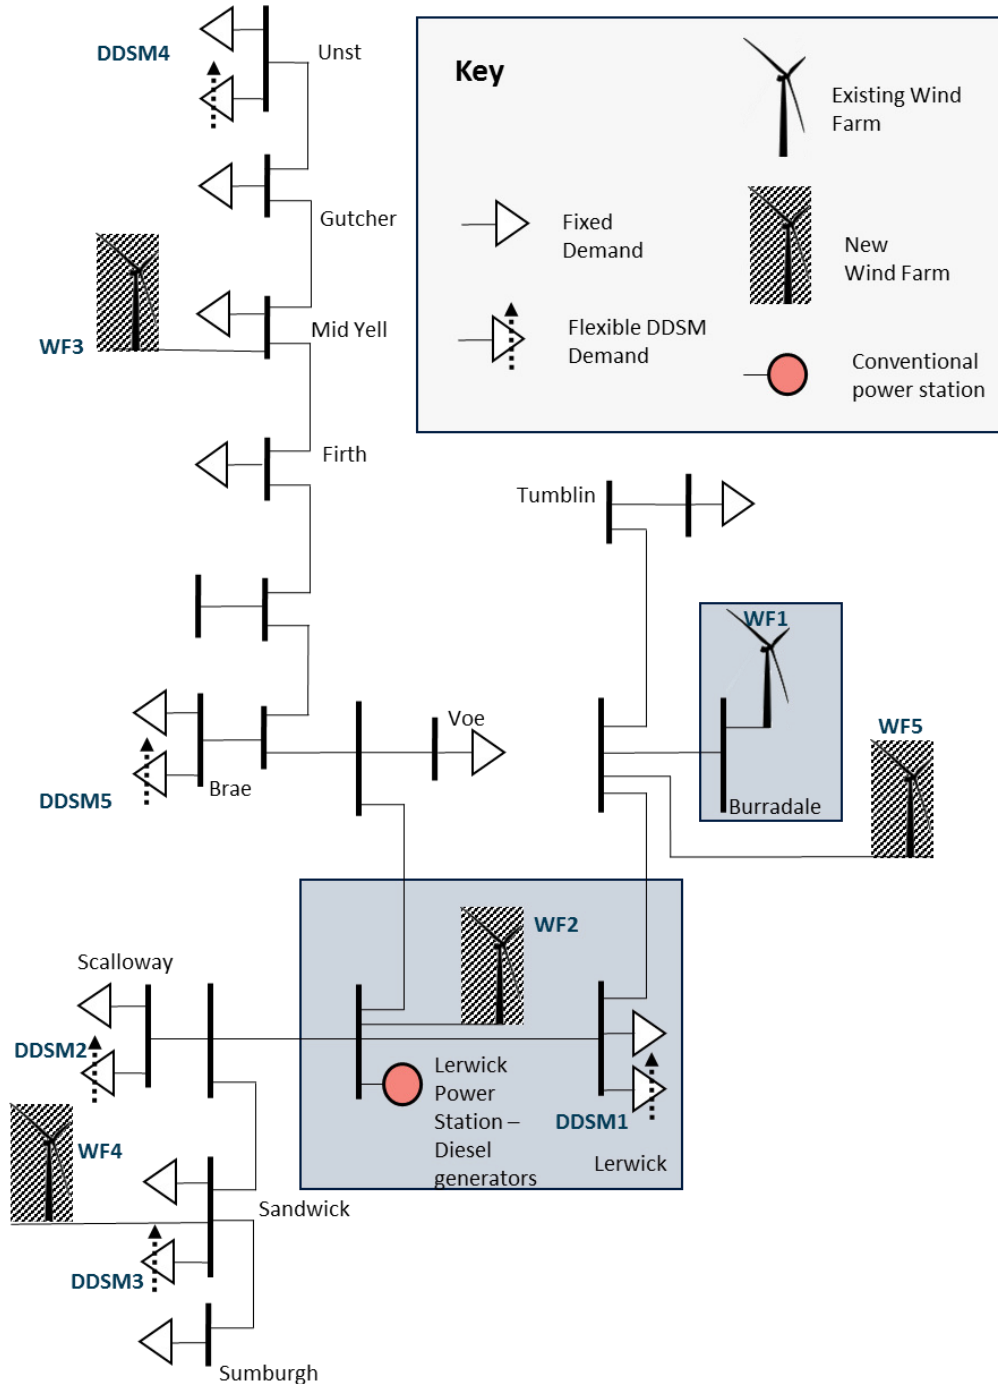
DDSM4
Unst

Key
Existing Wind Farm
Fixed Demand
New Wind Farm
Flexible DDSM Demand
Conventional power station

Gutcher
WF3
Mid Yell
Firth
Tumblin
WF1
Voe
WF5
DDSM5
Brae
Burradale
WF2
Scalloway
DDSM2
Lerwick Power Station – Diesel generators
DDSM1
WF4
Lerwick
Sandwick
DDSM3
Sumburgh